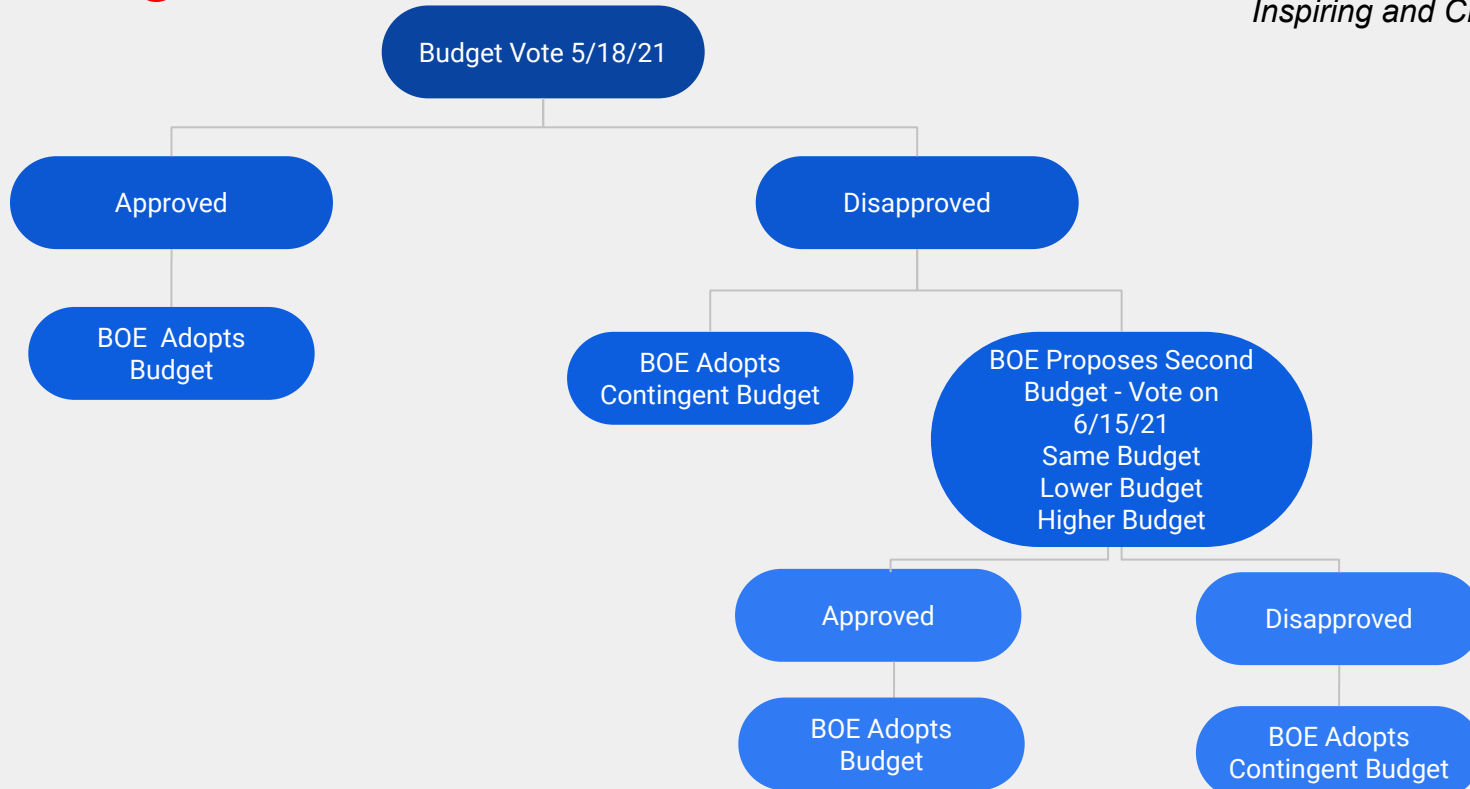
Inspiring and C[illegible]

Budget Vote 5/18/21

Approved

BOE Adopts Budget

Disapproved

BOE Adopts Contingent Budget

BOE Proposes Second Budget - Vote on 6/15/21
Same Budget
Lower Budget
Higher Budget

Approved

BOE Adopts Budget

Disapproved

BOE Adopts Contingent Budget